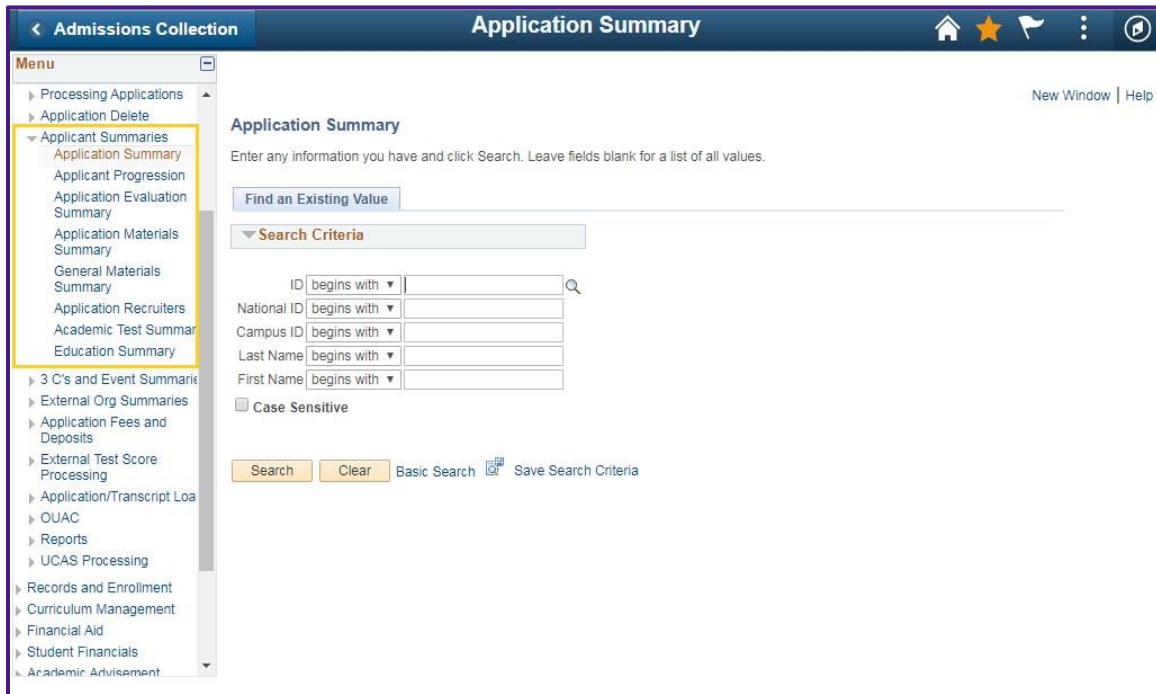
< Admissions Collection

Application Summary

Menu

Processing Applications
Application Delete
Applicant Summaries
Application Summary
Applicant Progression
Application Evaluation Summary
Application Materials Summary
General Materials Summary
Application Recruiters
Academic Test Summar
Education Summary
3 C's and Event Summarie
External Org Summaries
Application Fees and Deposits
External Test Score Processing
Application/Transcript Loa
OUAC
Reports
UCAS Processing
Records and Enrollment
Curriculum Management
Financial Aid
Student Financials
Academic Advisement

New Window | Help

Application Summary

Enter any information you have and click Search. Leave fields blank for a list of all values.

Find an Existing Value

Search Criteria

ID begins with
National ID begins with
Campus ID begins with
Last Name begins with
First Name begins with
Case Sensitive

Search Clear Basic Search Save Search Criteria